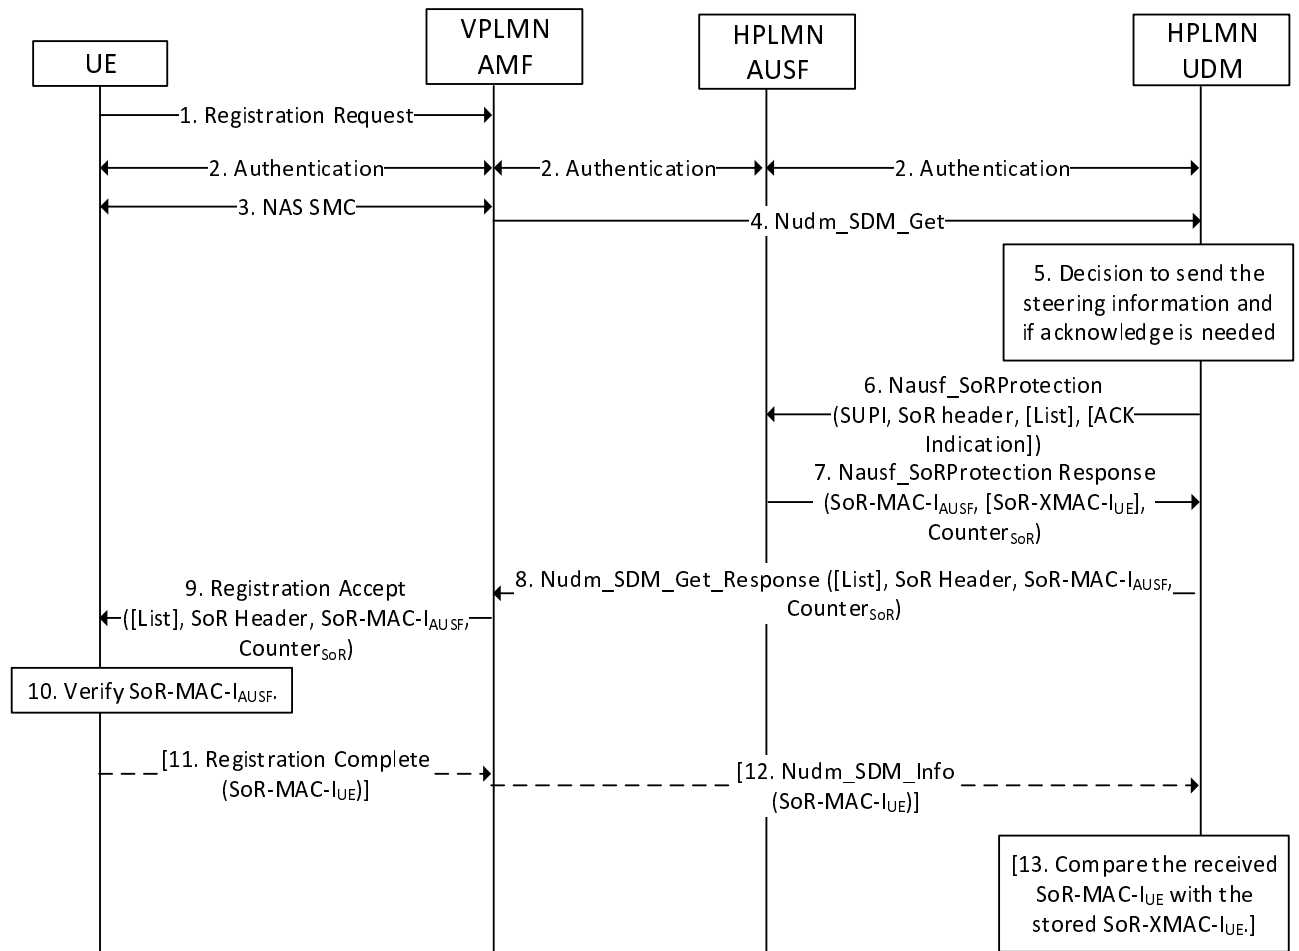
UE

VPLMN AMF

HPLMN AUSF

HPLMN UDM

1. Registration Request

2. Authentication

2. Authentication

2. Authentication

3. NAS SMC

4. Nudm_SDM_Get

5. Decision to send the steering information and if acknowledge is needed

6. Nausf_SoRProtection (SUPI, SoR header, [List], [ACK Indication])

7. Nausf_SoRProtection Response (SoR-MAC-I$_{AUSF}$, [SoR-XMAC-I$_{UE}$], Counter$_{SoR}$)

8. Nudm_SDM_Get_Response ([List], SoR Header, SoR-MAC-I$_{AUSF}$, Counter$_{SoR}$)

9. Registration Accept ([List], SoR Header, SoR-MAC-I$_{AUSF}$, Counter$_{SoR}$)

10. Verify SoR-MAC-I$_{AUSF}$.

[11. Registration Complete (SoR-MAC-I$_{UE}$)]

[12. Nudm_SDM_Info (SoR-MAC-I$_{UE}$)]

[13. Compare the received SoR-MAC-I$_{UE}$ with the stored SoR-XMAC-I$_{UE}$.]